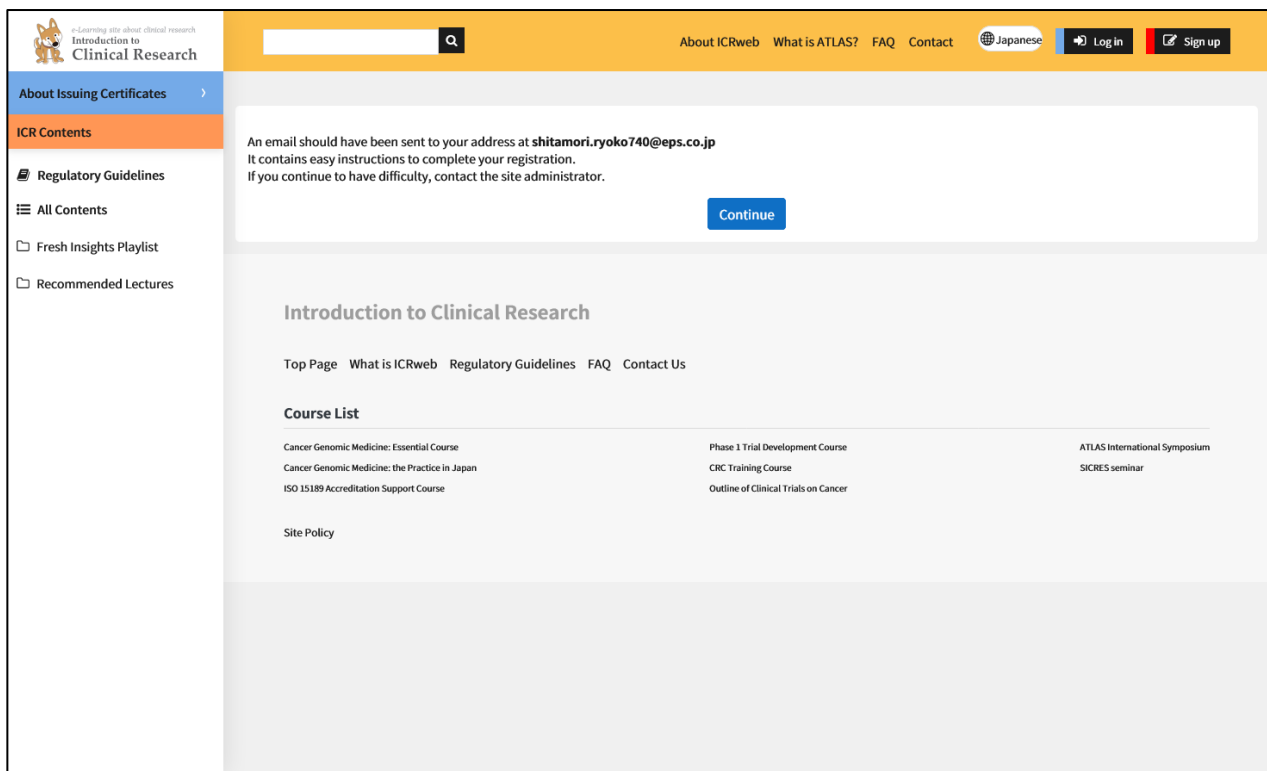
e-Learning site about clinical research
Introduction to
Clinical Research

About ICRweb What is ATLAS? FAQ Contact Japanese Log in Sign up

About Issuing Certificates
ICR Contents
Regulatory Guidelines
All Contents
Fresh Insights Playlist
Recommended Lectures

An email should have been sent to your address at **shitamori.ryoko740@eps.co.jp**
It contains easy instructions to complete your registration.
If you continue to have difficulty, contact the site administrator.

Continue

Introduction to Clinical Research

Top Page What is ICRweb Regulatory Guidelines FAQ Contact Us

Course List

Cancer Genomic Medicine: Essential Course
Cancer Genomic Medicine: the Practice in Japan
ISO 15189 Accreditation Support Course

Phase 1 Trial Development Course
CRC Training Course
Outline of Clinical Trials on Cancer

ATLAS International Symposium
SICRES seminar

Site Policy